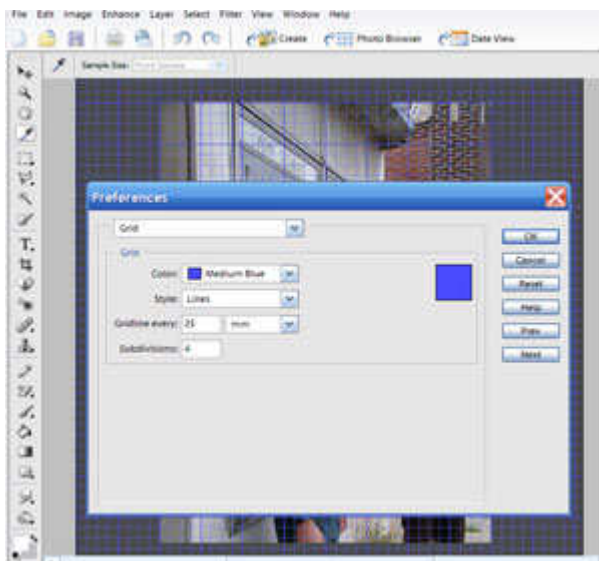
File Edit Image Enhance Layer Select Filter View Window Help

Create Photo Browser Date View

Sample Size: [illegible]

Preferences

Grid

Grid

Color: Medium Blue

Style: Lines

Gridline every: 25 mm

Subdivisions: 4

OK

Cancel

Reset

Help

Prev

Next